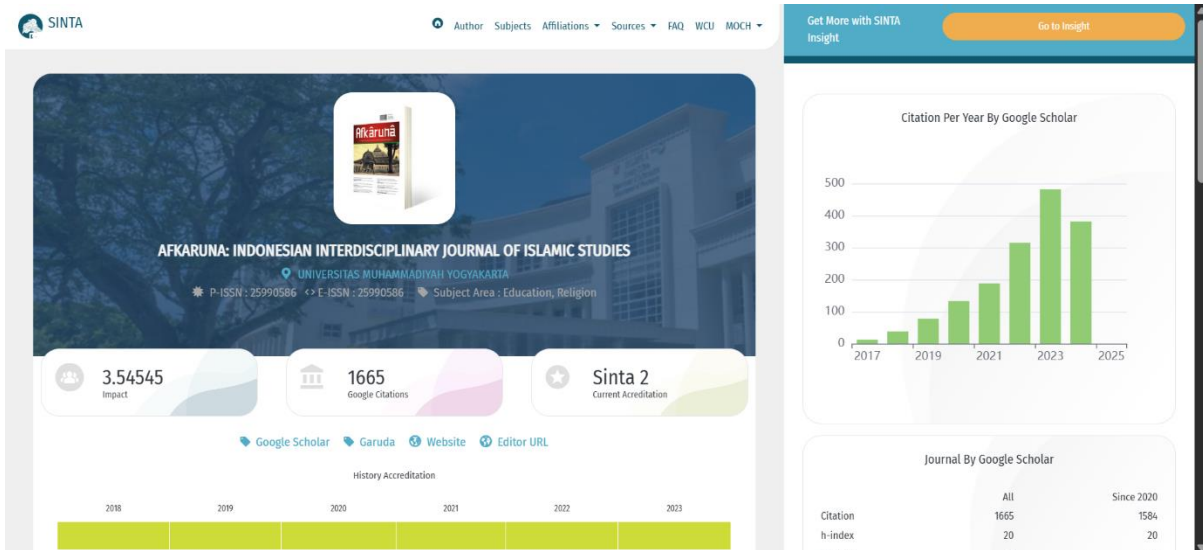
SINTA

Author Subjects Affiliations ▾ Sources ▾ FAQ WCU MOCH ▾

Get More with SINTA Insight

Go to Insight

Afkaruna

AFKARUNA: INDONESIAN INTERDISCIPLINARY JOURNAL OF ISLAMIC STUDIES

UNIVERSITAS MUHAMMADIYAH YOGYAKARTA

P-ISSN : 25990586 <> E-ISSN : 25990586 Subject Area : Education, Religion

3.54545
Impact

1665
Google Citations

Sinta 2
Current Acreditation

Google Scholar Garuda Website Editor URL

History Accreditation

| 2018 | 2019 | 2020 | 2021 | 2022 | 2023 |
|---|---|---|---|---|---|

Citation Per Year By Google Scholar

500
400
300
200
100
0
2017 2019 2021 2023 2025

Journal By Google Scholar

| | All | Since 2020 |
|---|---|---|
| Citation | 1665 | 1584 |
| h-index | 20 | 20 |